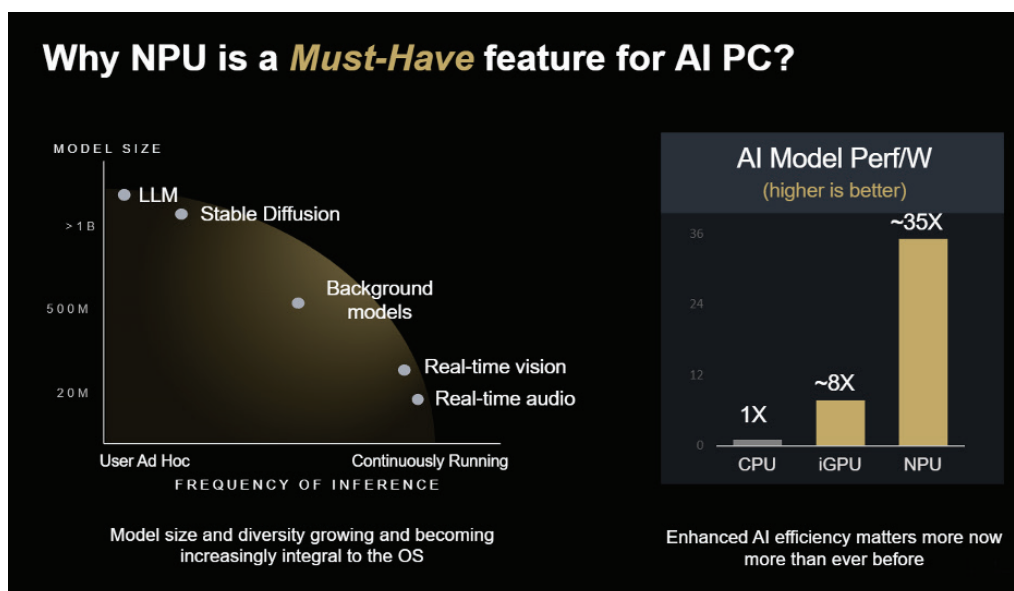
Why NPU is a *Must-Have* feature for AI PC?

MODEL SIZE

>1B

500M

20M

LLM

Stable Diffusion

Background models

Real-time vision

Real-time audio

User Ad Hoc

Continuously Running

FREQUENCY OF INFERENCE

Model size and diversity growing and becoming increasingly integral to the OS

AI Model Perf/W
(higher is better)

36

24

12

0

1X

~8X

~35X

CPU

iGPU

NPU

Enhanced AI efficiency matters more now more than ever before